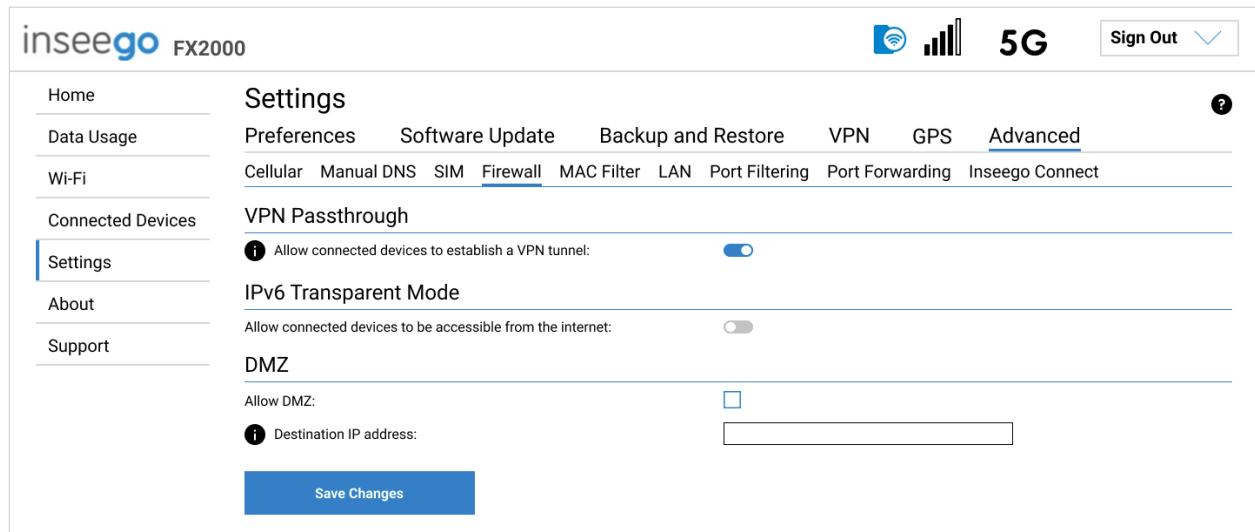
inseego FX2000

5G

Sign Out

Home
Data Usage
Wi-Fi
Connected Devices
Settings
About
Support

Settings

?

Preferences Software Update Backup and Restore VPN GPS Advanced

Cellular Manual DNS SIM Firewall MAC Filter LAN Port Filtering Port Forwarding Inseego Connect

VPN Passthrough

Allow connected devices to establish a VPN tunnel:

IPv6 Transparent Mode

Allow connected devices to be accessible from the internet:

DMZ

Allow DMZ:

Destination IP address:

Save Changes